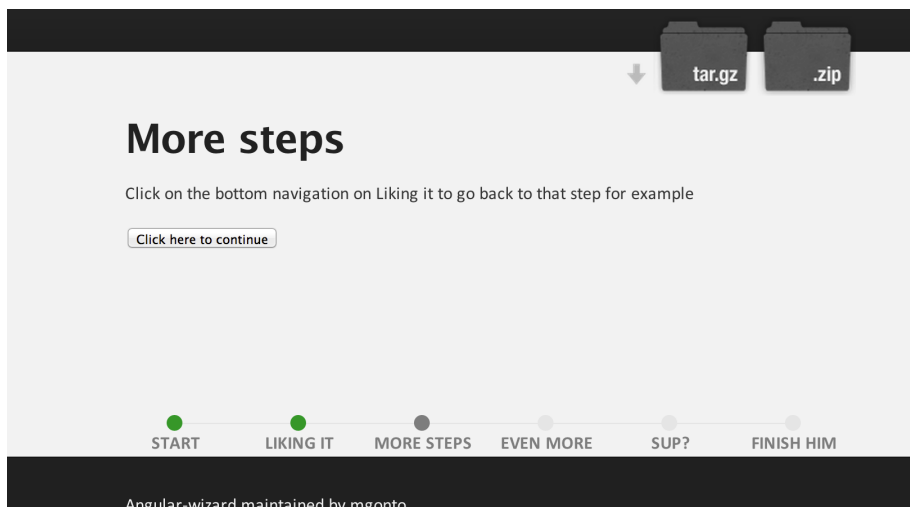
tar.gz

.zip

More steps

Click on the bottom navigation on Liking it to go back to that step for example

Click here to continue

START LIKING IT MORE STEPS EVEN MORE SUP? FINISH HIM

Angular-wizard maintained by mgonto